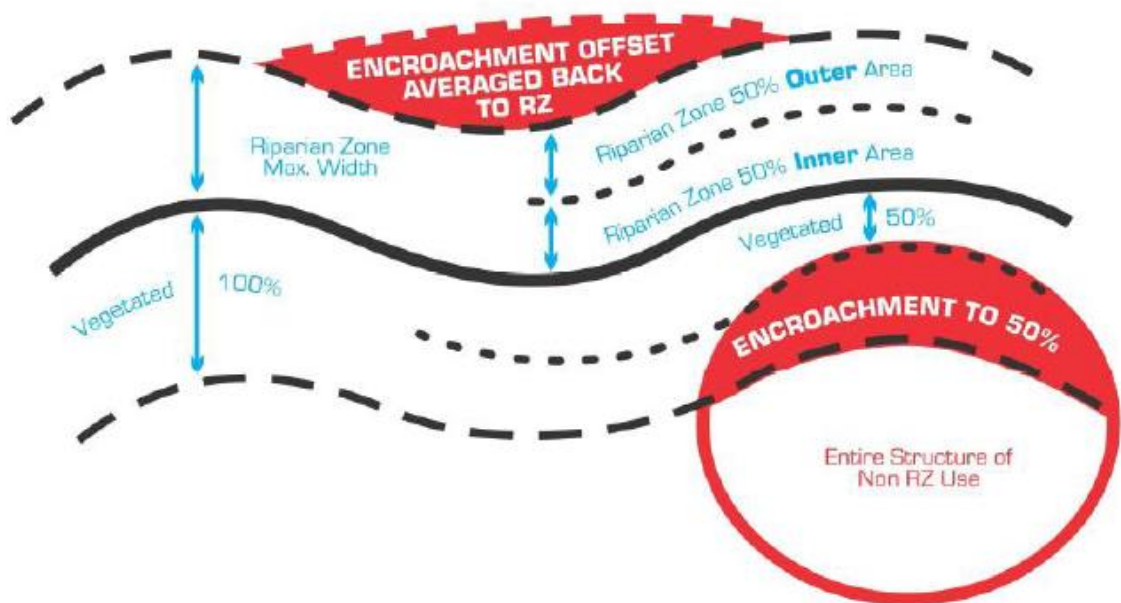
ENCROACHMENT OFFSET AVERAGED BACK TO RZ

Riparian Zone Max. Width

Riparian Zone 50% Outer Area

Riparian Zone 50% Inner Area

Vegetated 50%

Vegetated 100%

ENCROACHMENT TO 50%

Entire Structure of Non RZ Use